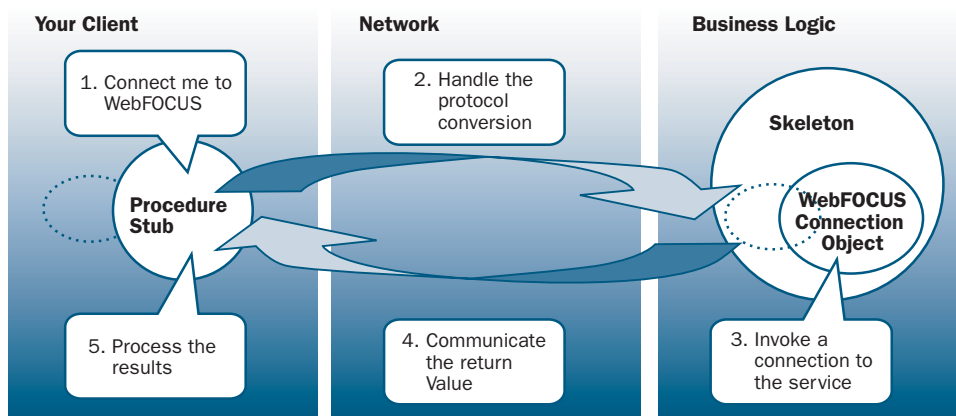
Your Client

1. Connect me to WebFOCUS

Procedure Stub

5. Process the results

Network

2. Handle the protocol conversion

4. Communicate the return Value

Business Logic

Skeleton

WebFOCUS Connection Object

3. Invoke a connection to the service